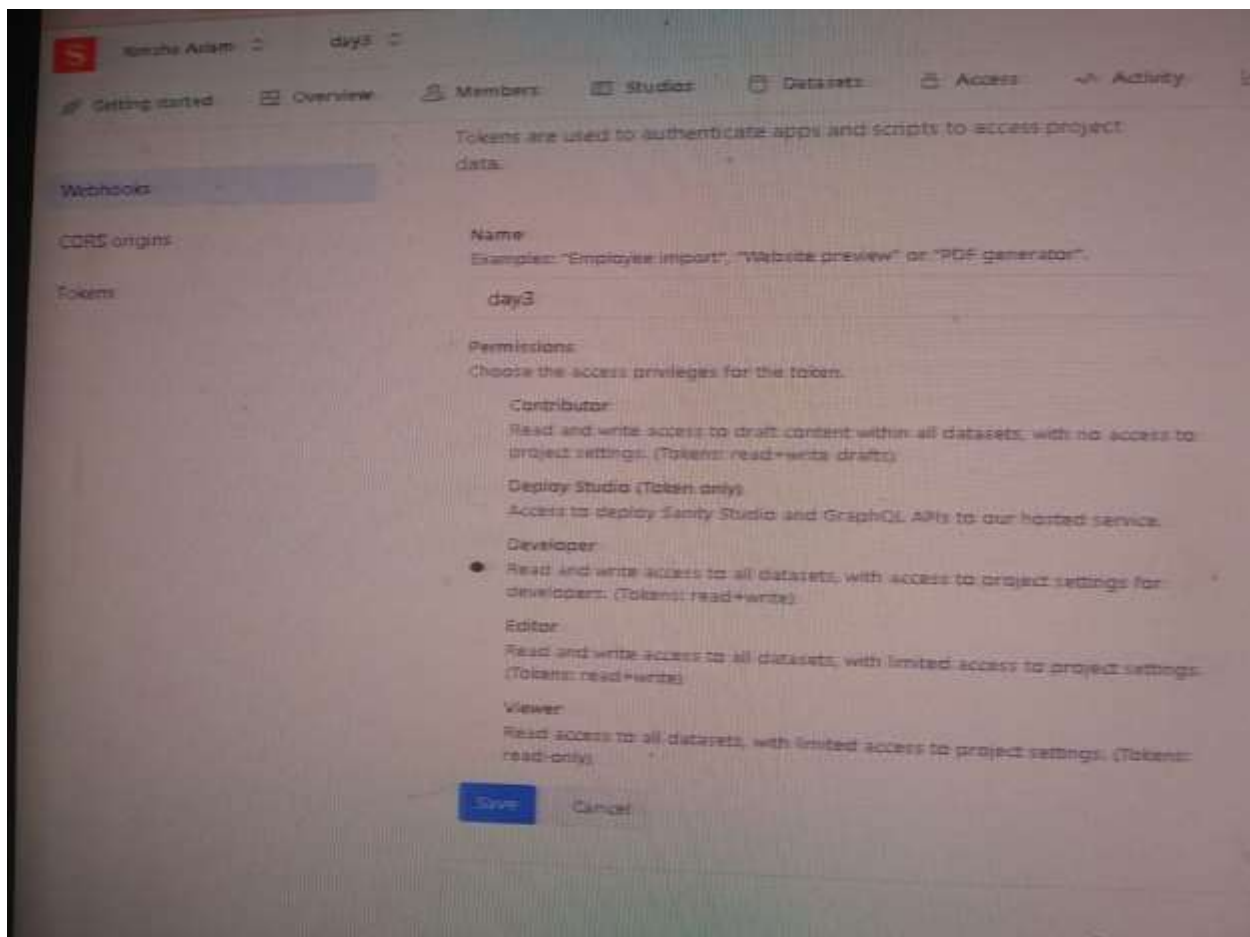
S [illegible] Adam day3

Getting started Overview Members Studios Datasets Access Activity

Webhooks

CORS origins

Tokens

Tokens are used to authenticate apps and scripts to access project data.

Name
Examples: "Employee import", "Website preview" or "PDF generator".

day3

Permissions
Choose the access privileges for the token.

Contributor
Read and write access to draft content within all datasets, with no access to project settings. (Tokens: read+write drafts)

Deploy Studio (Token only)
Access to deploy Sanity Studio and GraphQL APIs to our hosted service.

Developer
Read and write access to all datasets, with access to project settings for developers. (Tokens: read+write)

Editor
Read and write access to all datasets, with limited access to project settings. (Tokens: read+write)

Viewer
Read access to all datasets, with limited access to project settings. (Tokens: read-only)

Save Cancel